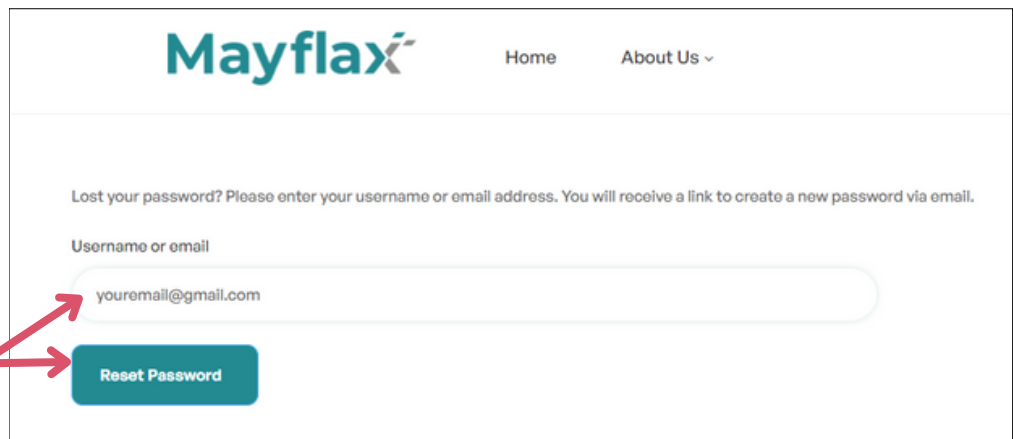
Mayflax

Home

About Us

Lost your password? Please enter your username or email address. You will receive a link to create a new password via email.

Username or email

youremail@gmail.com

Reset Password